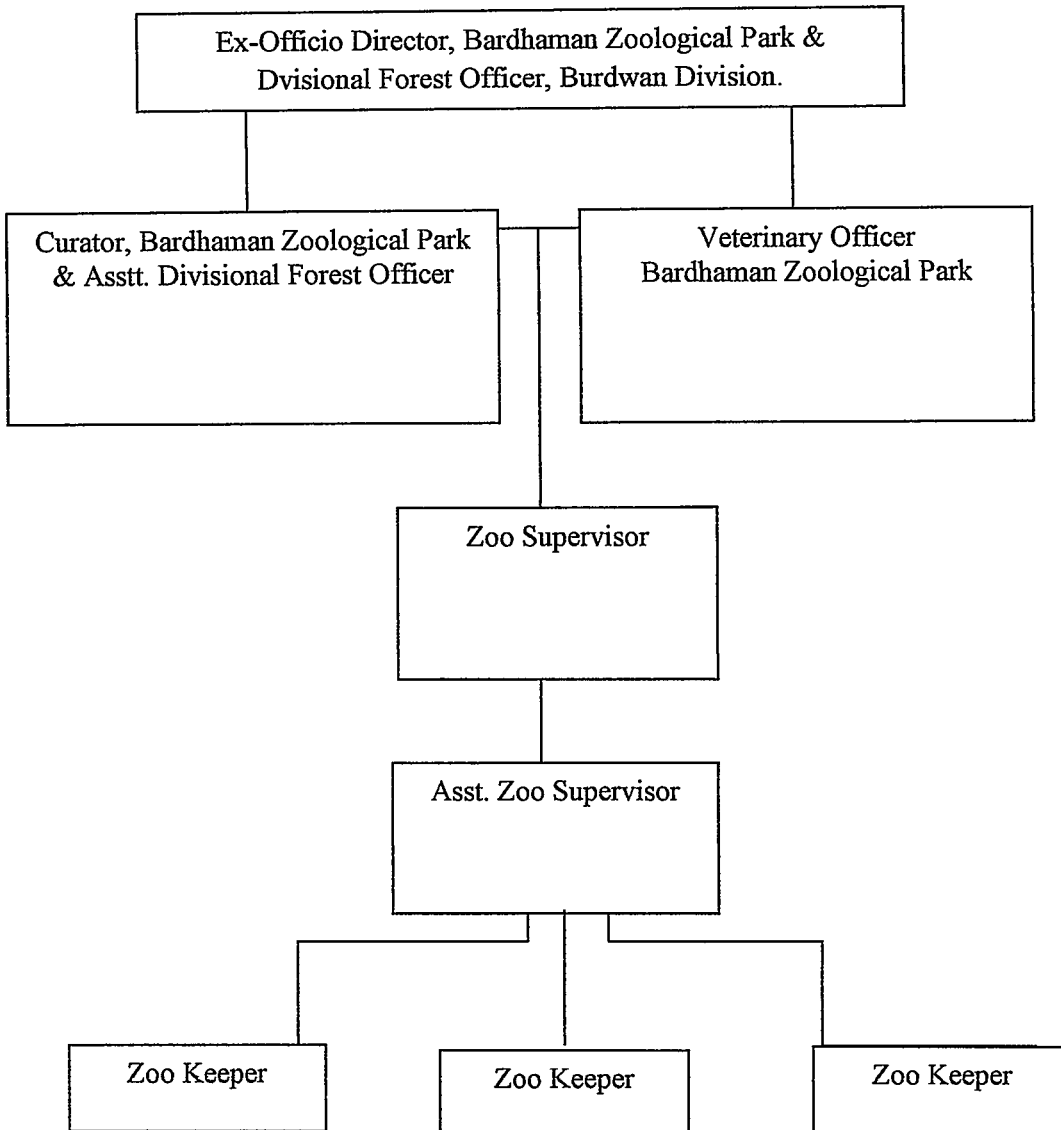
Ex-Officio Director, Bardhaman Zoological Park & Dvisional Forest Officer, Burdwan Division.

Curator, Bardhaman Zoological Park & Asstt. Divisional Forest Officer

Veterinary Officer Bardhaman Zoological Park

Zoo Supervisor

Asst. Zoo Supervisor

Zoo Keeper

Zoo Keeper

Zoo Keeper